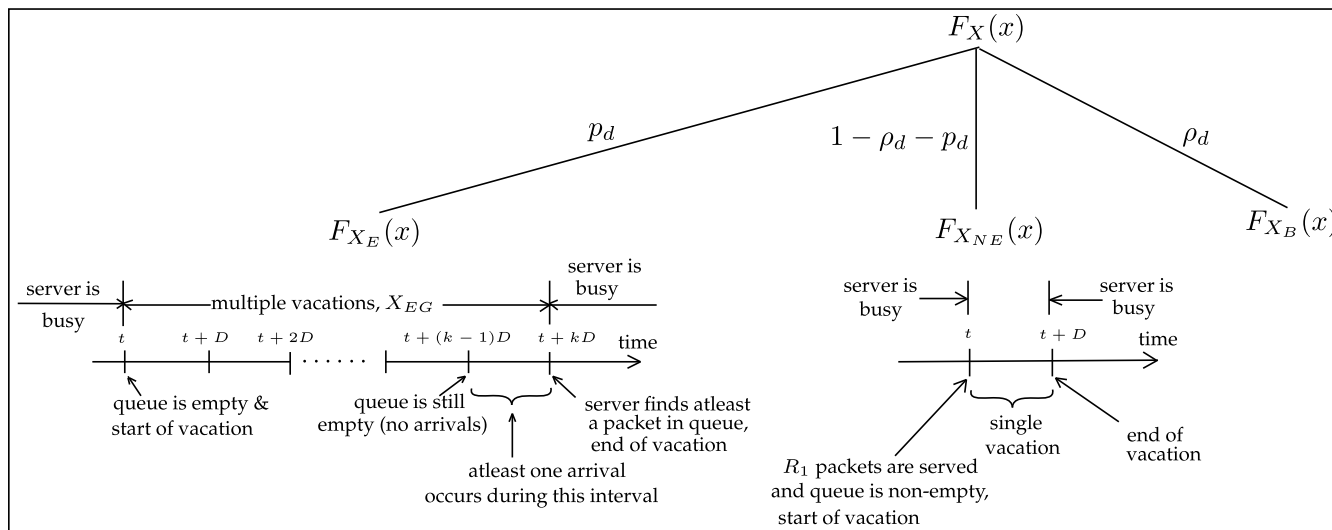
$F_X(x)$

$p_d$

$1-\rho_d-p_d$

$\rho_d$

$F_{X_E}(x)$

$F_{X_{NE}}(x)$

$F_{X_B}(x)$

server is busy

multiple vacations, $X_{EG}$

server is busy

$t$ $t+D$ $t+2D$ ······ $t+(k-1)D$ $t+kD$ time

queue is empty & start of vacation

queue is still empty (no arrivals)

server finds atleast a packet in queue, end of vacation

atleast one arrival occurs during this interval

server is busy

server is busy

$t$ $t+D$ time

$R_1$ packets are served and queue is non-empty, start of vacation

single vacation

end of vacation